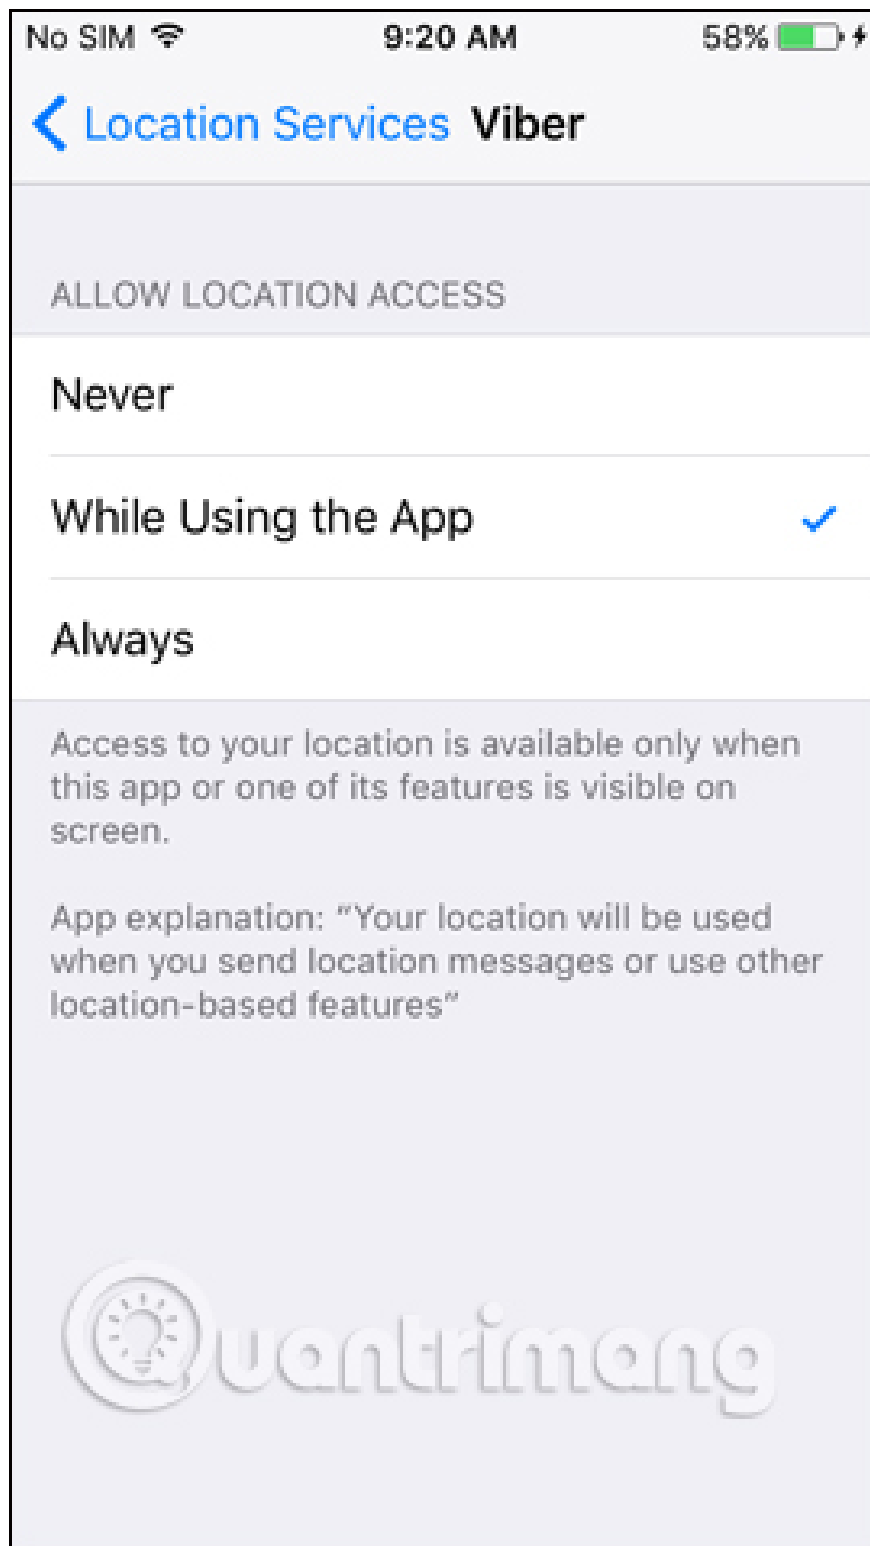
No SIM 9:20 AM 58%

Location Services Viber

ALLOW LOCATION ACCESS

Never

While Using the App

Always

Access to your location is available only when this app or one of its features is visible on screen.

App explanation: "Your location will be used when you send location messages or use other location-based features"

Quantrimang